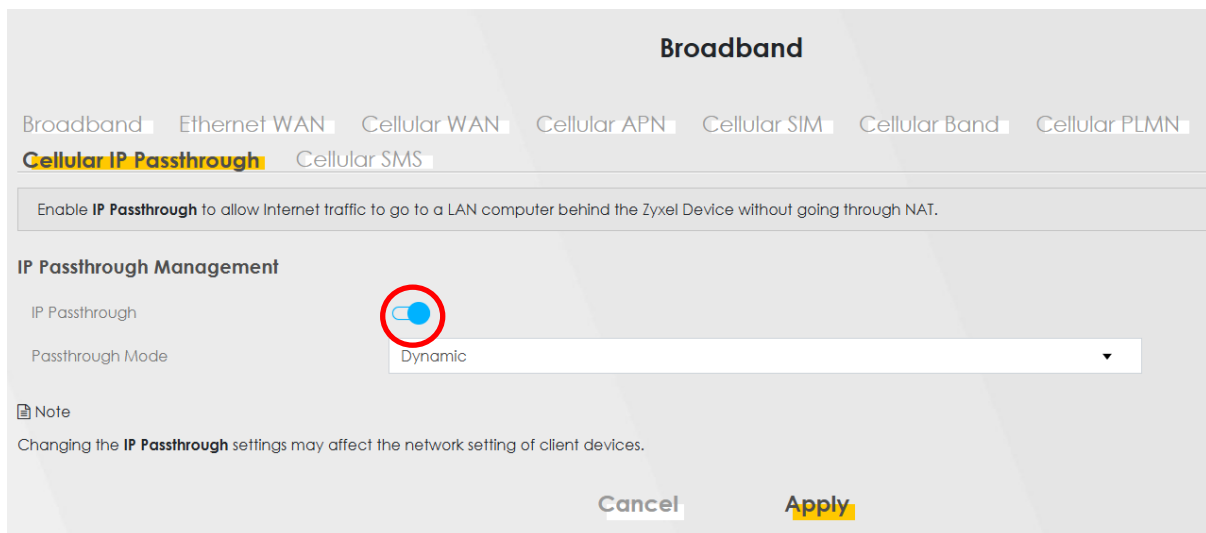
Broadband

Broadband Ethernet WAN Cellular WAN Cellular APN Cellular SIM Cellular Band Cellular PLMN Cellular IP Passthrough Cellular SMS

Enable **IP Passthrough** to allow Internet traffic to go to a LAN computer behind the Zyxel Device without going through NAT.

IP Passthrough Management

IP Passthrough

Passthrough Mode Dynamic

Note

Changing the **IP Passthrough** settings may affect the network setting of client devices.

Cancel Apply